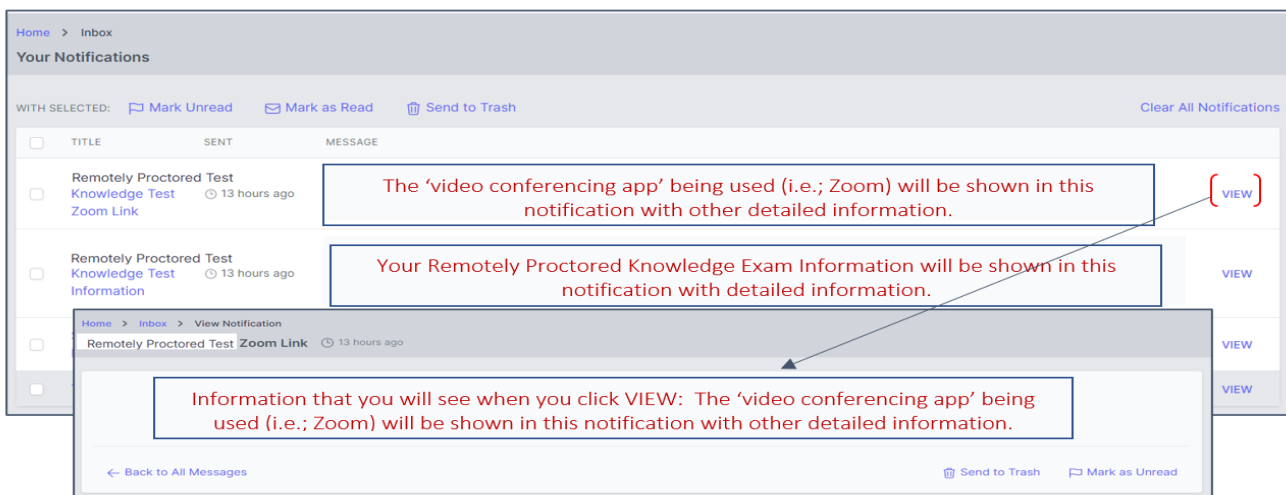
Home > Inbox
Your Notifications

WITH SELECTED: Mark Unread Mark as Read Send to Trash Clear All Notifications

| TITLE | SENT | MESSAGE | |
|---|---|---|---|
| Remotely Proctored Test Knowledge Test Zoom Link | 13 hours ago | The 'video conferencing app' being used (i.e.; Zoom) will be shown in this notification with other detailed information. | VIEW |
| Remotely Proctored Test Knowledge Test Information | 13 hours ago | Your Remotely Proctored Knowledge Exam Information will be shown in this notification with detailed information. | VIEW |
| | | | VIEW |
| | | | VIEW |

Home > Inbox > View Notification
Remotely Proctored Test Zoom Link 13 hours ago

Information that you will see when you click VIEW: The 'video conferencing app' being used (i.e.; Zoom) will be shown in this notification with other detailed information.

Back to All Messages Send to Trash Mark as Unread